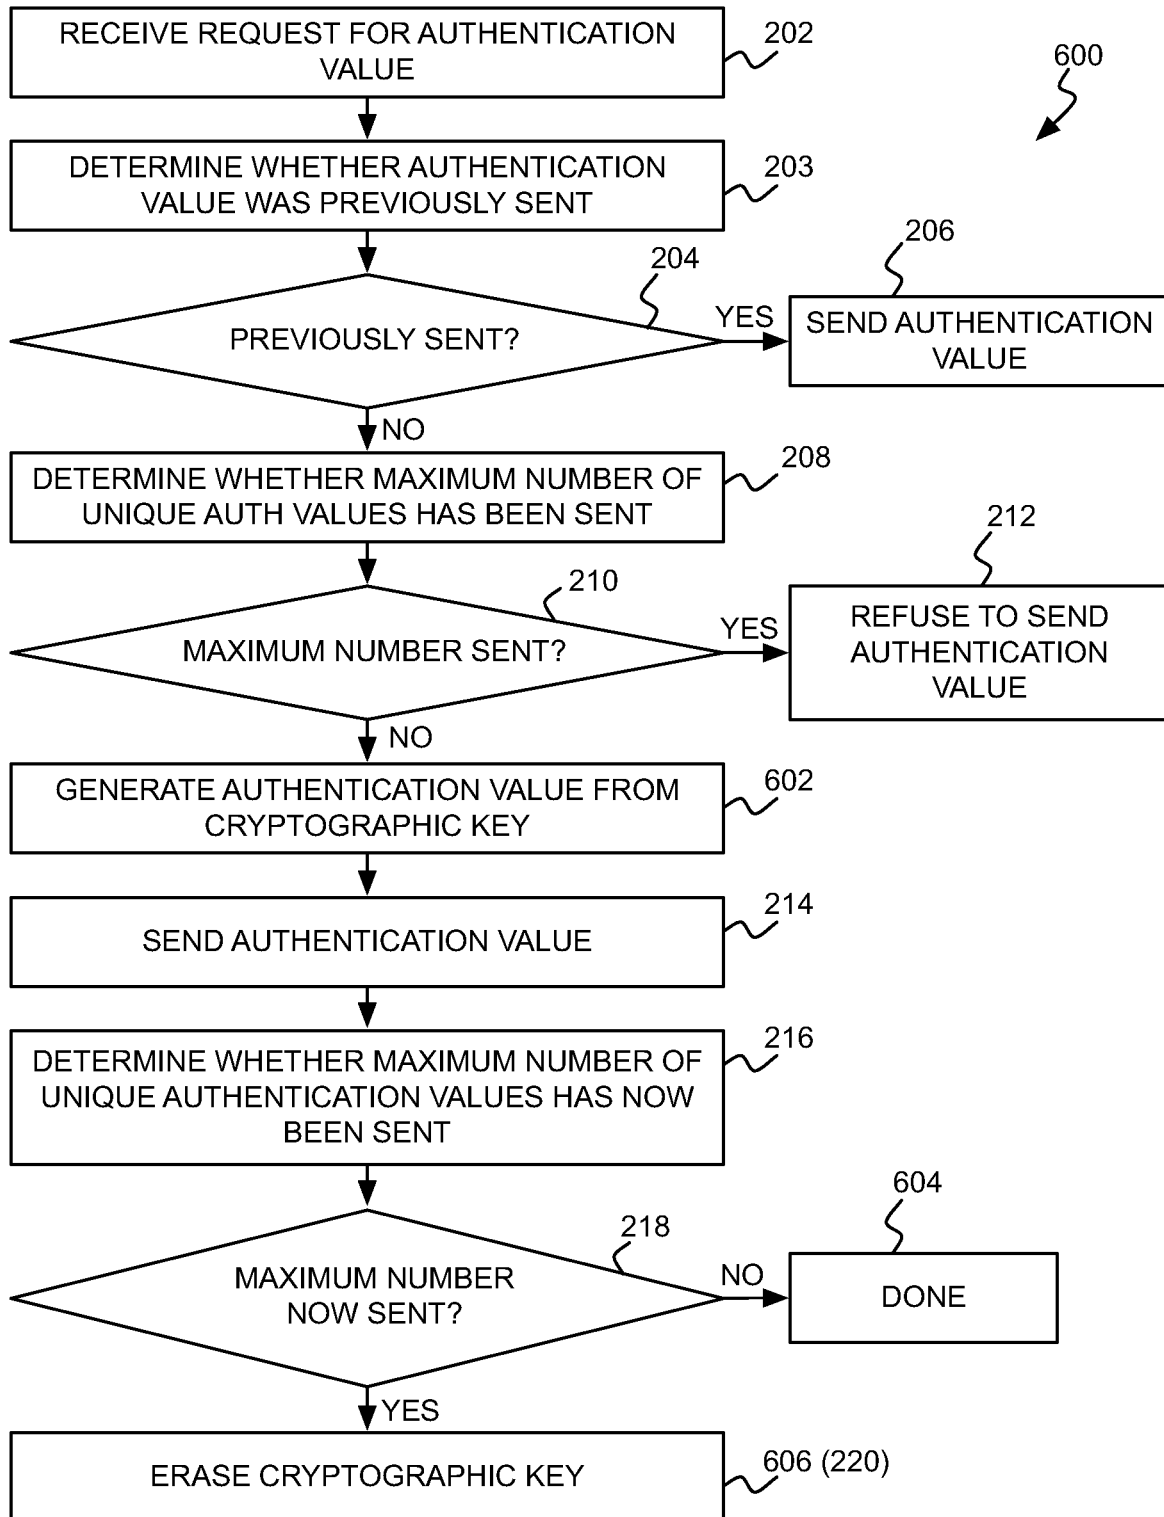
RECEIVE REQUEST FOR AUTHENTICATION VALUE

202

600

DETERMINE WHETHER AUTHENTICATION VALUE WAS PREVIOUSLY SENT

203

206

204

PREVIOUSLY SENT?

YES

SEND AUTHENTICATION VALUE

NO

DETERMINE WHETHER MAXIMUM NUMBER OF UNIQUE AUTH VALUES HAS BEEN SENT

208

212

210

MAXIMUM NUMBER SENT?

YES

REFUSE TO SEND AUTHENTICATION VALUE

NO

GENERATE AUTHENTICATION VALUE FROM CRYPTOGRAPHIC KEY

602

SEND AUTHENTICATION VALUE

214

DETERMINE WHETHER MAXIMUM NUMBER OF UNIQUE AUTHENTICATION VALUES HAS NOW BEEN SENT

216

604

218

MAXIMUM NUMBER NOW SENT?

NO

DONE

YES

ERASE CRYPTOGRAPHIC KEY

606 (220)